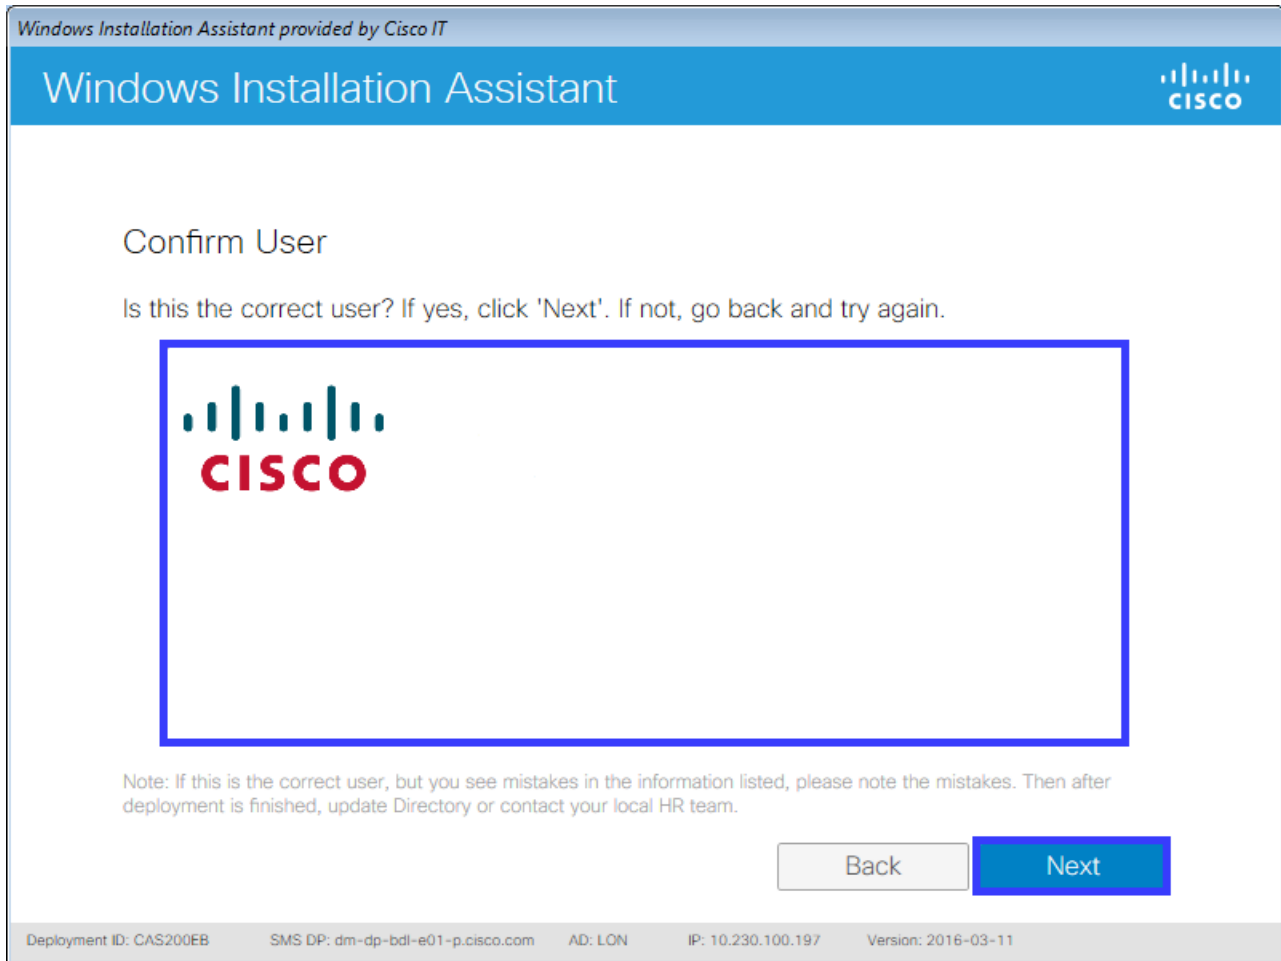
Windows Installation Assistant provided by Cisco IT

Windows Installation Assistant

cisco

Confirm User

Is this the correct user? If yes, click 'Next'. If not, go back and try again.

CISCO

Note: If this is the correct user, but you see mistakes in the information listed, please note the mistakes. Then after deployment is finished, update Directory or contact your local HR team.

Back

Next

Deployment ID: CAS200EB SMS DP: dm-dp-bdl-e01-p.cisco.com AD: LON IP: 10.230.100.197 Version: 2016-03-11